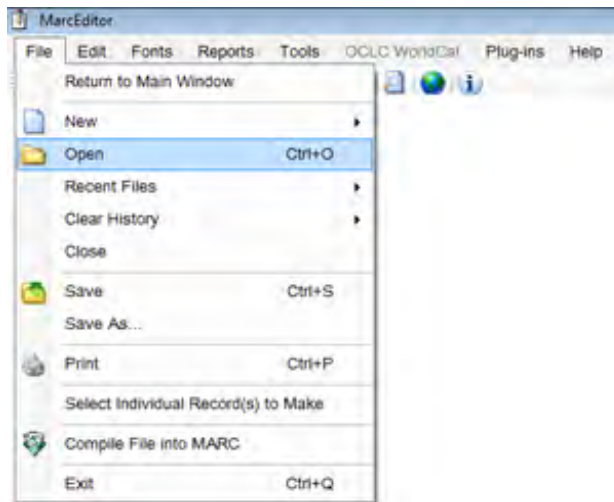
MarcEditor

File Edit Fonts Reports Tools OCLC WorldCat Plug-ins Help

Return to Main Window

New

Open Ctrl+O

Recent Files

Clear History

Close

Save Ctrl+S

Save As...

Print Ctrl+P

Select Individual Record(s) to Make

Compile File into MARC

Exit Ctrl+Q